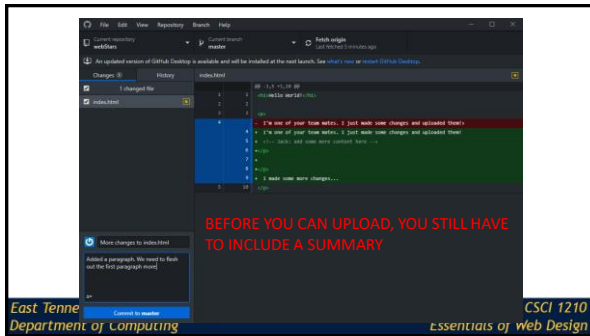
File Edit View Repository Branch Help

Current repository
webStars

Current branch
master

Fetch origin
Last fetched 5 minutes ago

An updated version of GitHub Desktop is available and will be installed at the next launch. See what's new or restart GitHub Desktop.

Changes 1

History

1 changed file

index.html

index.html

@@ -1,5 +1,10 @@

<h1>Hello World!</h1>

<p>

- I'm one of your team mates. I just made some changes and uploaded them!>

+ I'm one of your team mates. I just made some changes and uploaded them!

+ <!-- Jack: add some more content here -->

+</p>

+

+<p>

+ I made some more changes...

</p>

BEFORE YOU CAN UPLOAD, YOU STILL HAVE TO INCLUDE A SUMMARY

More changes to index.html

Added a paragraph. We need to flesh out the first paragraph more

Commit to master

East Tenne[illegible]
Department of Computing

CSCI 1210
Essentials of Web Design